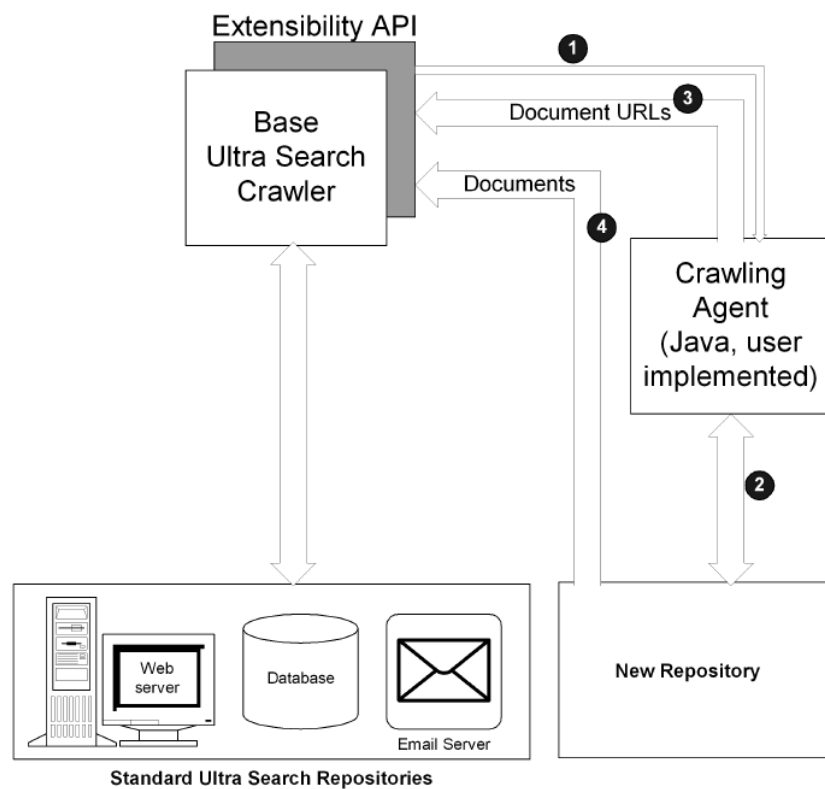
Extensibility API

Base Ultra Search Crawler

1

3

Document URLs

Documents

4

Crawling Agent (Java, user implemented)

2

Web server

Database

Email Server

New Repository

Standard Ultra Search Repositories